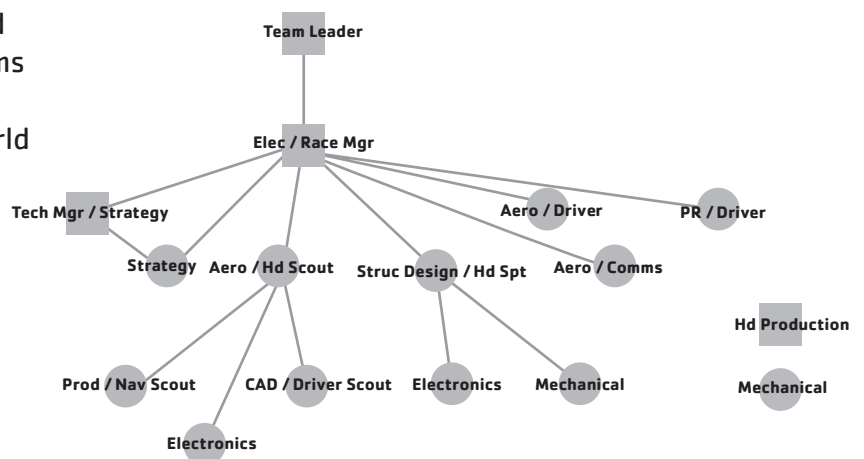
d
ns

rld

Team Leader

Elec / Race Mgr

Tech Mgr / Strategy

Aero / Driver

PR / Driver

Strategy

Aero / Hd Scout

Struc Design / Hd Spt

Aero / Comms

Hd Production

Prod / Nav Scout

CAD / Driver Scout

Electronics

Mechanical

Mechanical

Electronics